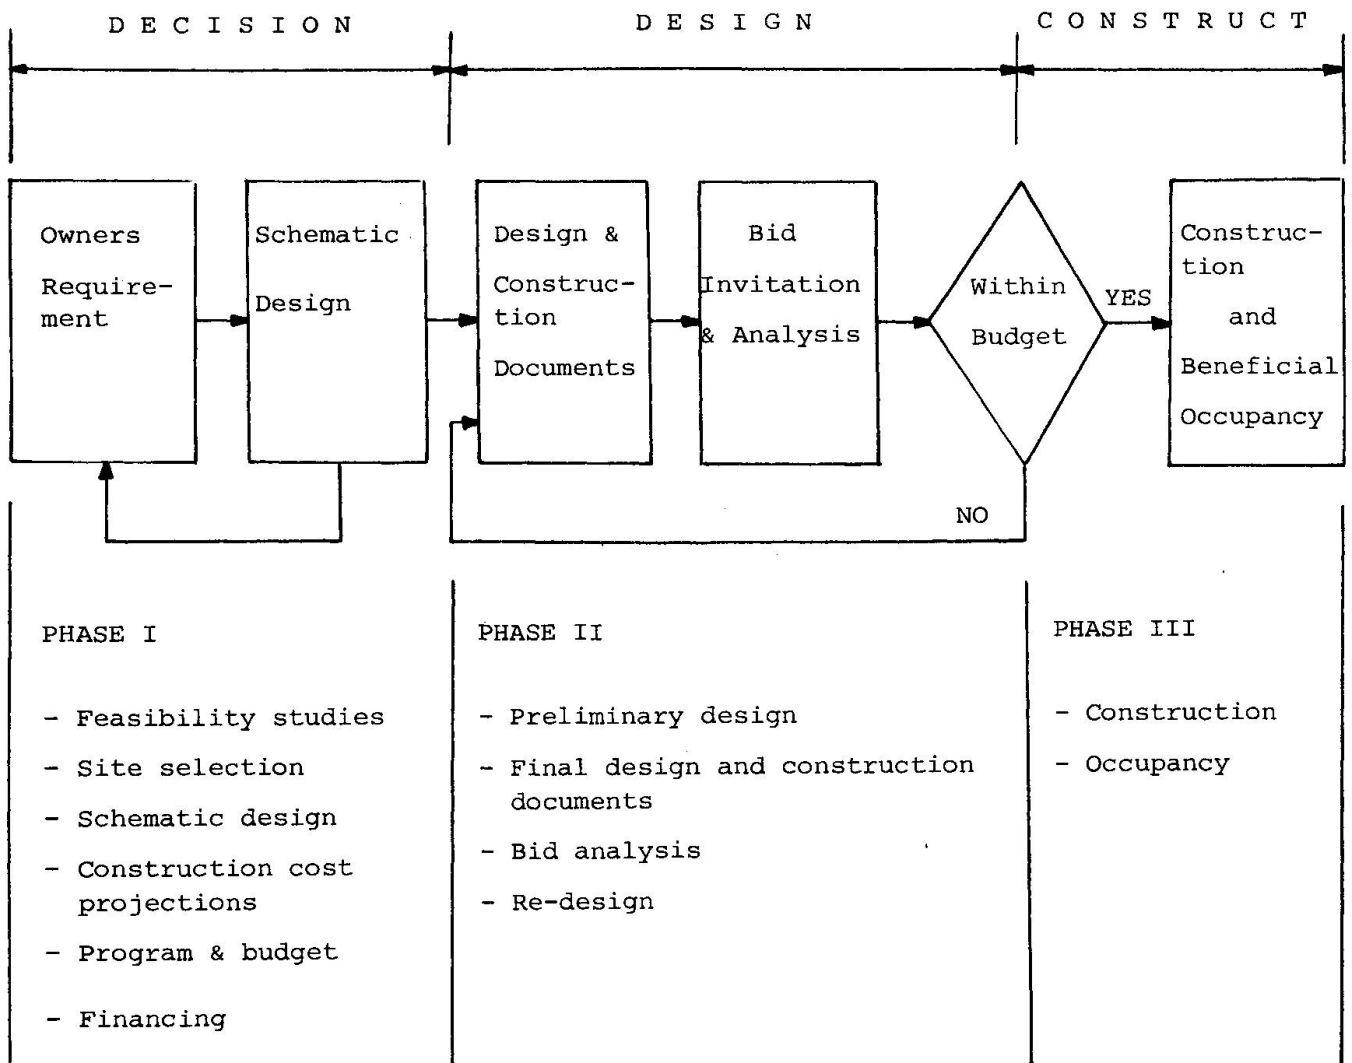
D E C I S I O N

D E S I G N

C O N S T R U C T

Owners Requirement

Schematic Design

Design & Construction Documents

Bid Invitation & Analysis

Within Budget

YES

NO

Construction and Beneficial Occupancy

PHASE I

- Feasibility studies
- Site selection
- Schematic design
- Construction cost projections
- Program & budget
- Financing

PHASE II

- Preliminary design
- Final design and construction documents
- Bid analysis
- Re-design

PHASE III

- Construction
- Occupancy